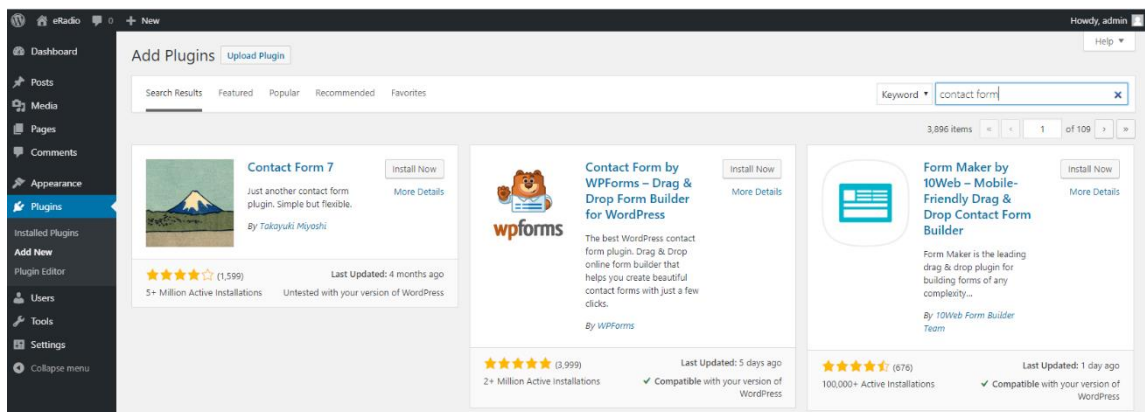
eRadio 0 + New

Howdy, admin

Dashboard
Posts
Media
Pages
Comments
Appearance
Plugins
Installed Plugins
Add New
Plugin Editor
Users
Tools
Settings
Collapse menu

Add Plugins Upload Plugin

Help ▼

Search Results Featured Popular Recommended Favorites

Keyword ▼ contact form ×

3,896 items « ‹ 1 of 109 › »

Contact Form 7
Install Now
More Details
Just another contact form plugin. Simple but flexible.
By Takayuki Miyoshi
(1,599)
Last Updated: 4 months ago
5+ Million Active Installations
Untested with your version of WordPress

wpforms
Contact Form by WPForms – Drag & Drop Form Builder for WordPress
Install Now
More Details
The best WordPress contact form plugin. Drag & Drop online form builder that helps you create beautiful contact forms with just a few clicks.
By WPForms
(3,999)
Last Updated: 5 days ago
2+ Million Active Installations
✔ Compatible with your version of WordPress

Form Maker by 10Web – Mobile-Friendly Drag & Drop Contact Form Builder
Install Now
More Details
Form Maker is the leading drag & drop plugin for building forms of any complexity...
By 10Web Form Builder Team
(676)
Last Updated: 1 day ago
100,000+ Active Installations
✔ Compatible with your version of WordPress